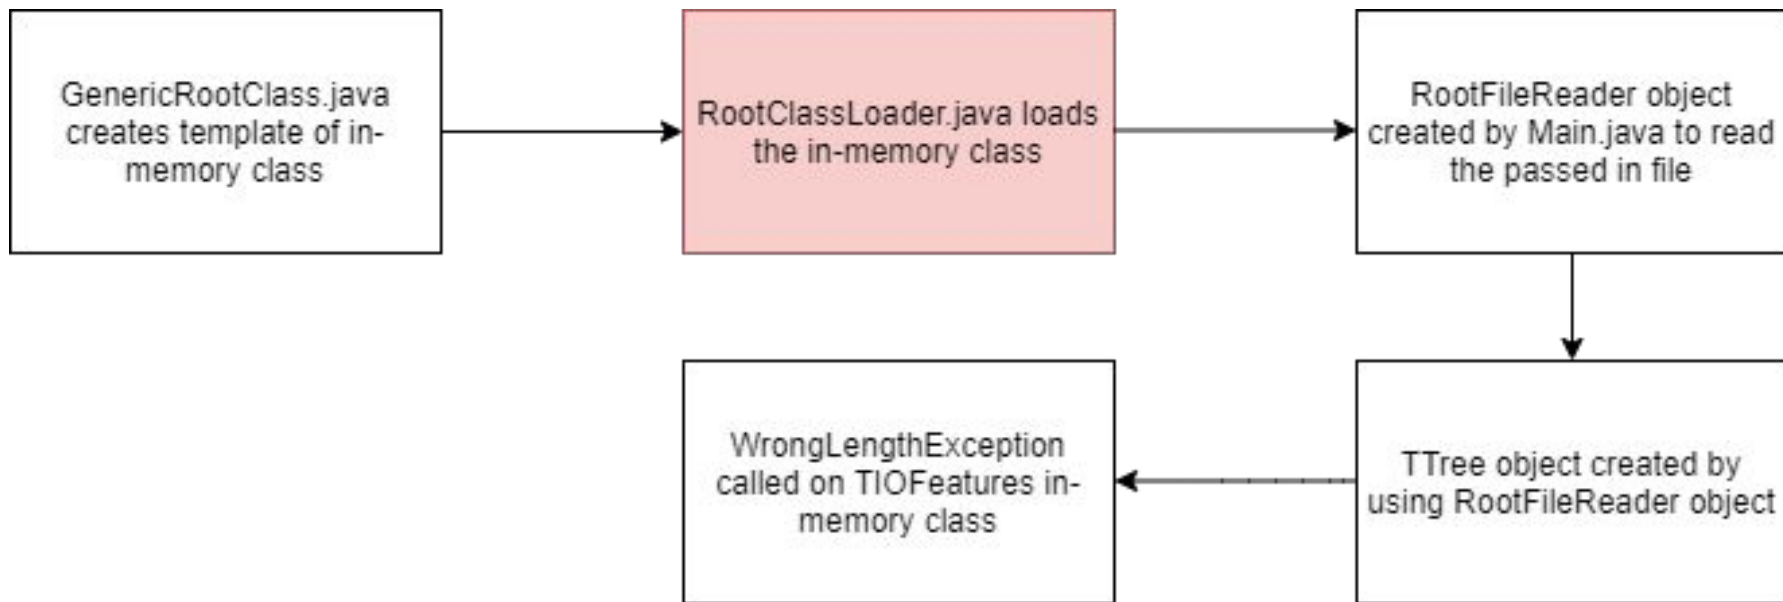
GenericRootClass.java creates template of in-memory class

RootClassLoader.java loads the in-memory class

RootFileReader object created by Main.java to read the passed in file

TTree object created by using RootFileReader object

WrongLengthException called on TIOFeatures in-memory class